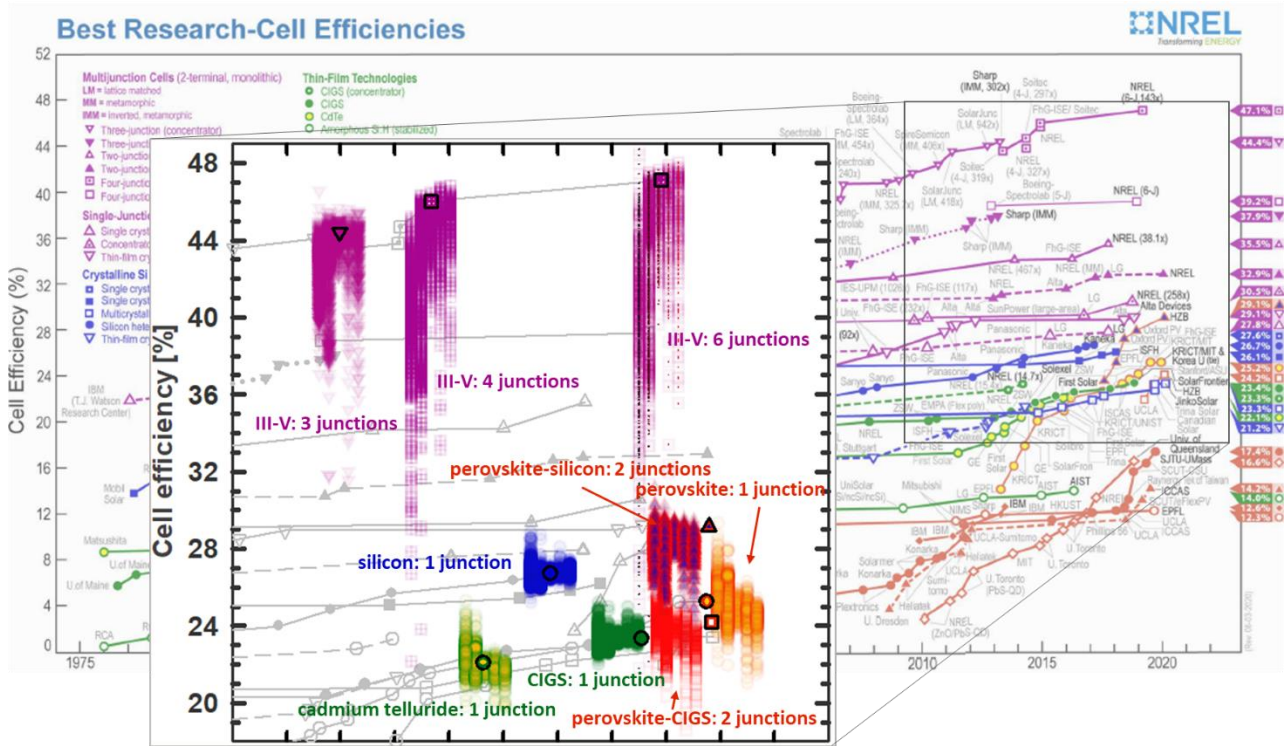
Best Research-Cell Efficiencies

NREL
Transforming ENERGY

Multijunction Cells (2-terminal, monolithic)
LM = lattice matched
MM = metamorphic
IMM = inverted, metamorphic
Three-junction (concentrator)
Three-junction
Two-junction
Two-junction
Four-junction
Four-junction

Single-Junction
Single crystal
Concentrator
Thin-film crystal

Crystalline Si
Single crystal
Single crystal
Multicrystalline
Silicon heterostructures
Thin-film crystal

Thin-Film Technologies
CIGS (concentrator)
CIGS
CdTe
Amorphous Si:H (stabilized)

Cell Efficiency (%)
52
48
44
40
36
32
28
24
20
16
12
8
4
0
1975
2010
2015
2020

IBM (T.J. Watson Research Center)
Mobil Solar
Matsushita
U.of Maine
U.of Maine
RCA

Sharp (IMM, 302x)
Soitec (4-J, 297x)
NREL (6-J,143x)
Boeing-Spectrolab (LM, 364x)
FhG-ISE (454x)
SolarJunc (LM, 942x)
FhG-ISE/ Soitec
Spectrolab
SpireSemicon (MM, 406x)
Spectrolab (240x)
Soitec (4-J, 319x)
NREL
NREL (4-J, 327x)
Boeing-Spectrolab (5-J)
NREL (6-J)
NREL (IMM, 325.7x)
SolarJunc (LM, 418x)
Sharp (IMM)
NREL (IMM)
Sharp (IMM)
FhG-ISE
NREL (38.1x)
NREL (467x)
NREL (MM)
LG
NREL
IES-UPM (1026x)
FhG-ISE (117x)
NREL
NREL (258x)
Alta Devices
HZB
LG
SunPower (large-area)
FhG-ISE (132x)
Alta
Alta
Panasonic
LG
Kaneka
Oxford PV
FhG-ISE
KRICT/MIT
KRICT/MIT & Korea U (tie)
Stanford/ASU
SolarFrontier
HZB
JinkoSolar
Trina Solar
Canadian Solar
Sanyo
Sanyo
NREL (14.7x)
Solexel
First Solar
ISFH
EPFL
Oxford PV
FhG-ISE
Alta
Panasonic
NREL
ZSW
EMPA (Flex poly)
ISCAS
KRICT/UNIST
UCLA
KRICT
Stuttgart
NREL
ISFH
FhG-ISE
First Solar
GE
FhG-ISE
EPFL
Univ. of Queensland
SJTU-UMass
SCUT-CSU
Bayreuth/Ulm
SCUT/eFlexPV
ICCAS
EPFL
UCLA
ICCAS
UniSolar
UniSolar (Si/nc-Si/nc-Si)
Mitsubishi
LG
EPFL
AIST
AIST
NIMS
Sharp
HKUST
IBM
IBM
IBM
Solarmer
Konarka
Konarka
UCLA-Sumitomo
Heliatek
Sumitomo
UCLA
MIT
U. Toronto
Phillips 66
Plextronics
Heliatek
U. Toronto (PbS-QD)
U. Dresden
NREL (ZnO/PbS-QD)

47.1%
44.4%
39.2%
37.9%
35.5%
32.9%
30.5%
29.1%
29.1%
27.8%
27.6%
26.7%
26.1%
25.2%
24.2%
23.4%
23.3%
23.3%
22.1%
21.2%
17.4%
16.6%
14.2%
14.0%
12.6%
12.3%

Cell efficiency [%]
48
44
40
36
32
28
24
20
III-V: 3 junctions
III-V: 4 junctions
III-V: 6 junctions
perovskite-silicon: 2 junctions
perovskite: 1 junction
silicon: 1 junction
CIGS: 1 junction
cadmium telluride: 1 junction
perovskite-CIGS: 2 junctions